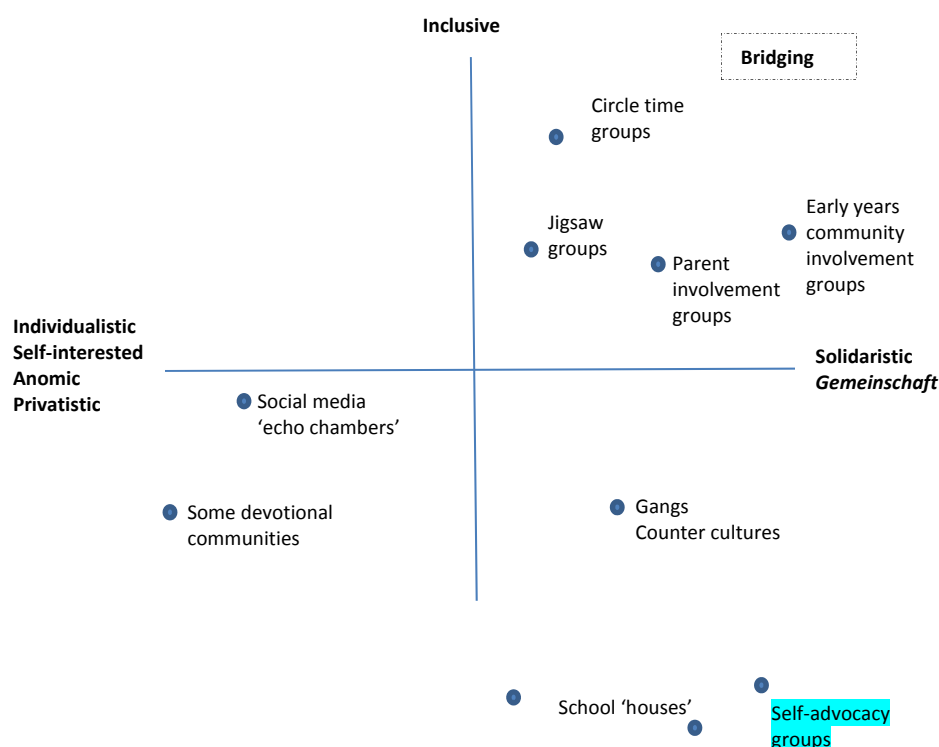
Inclusive

Bridging

Circle time groups

Jigsaw groups

Parent involvement groups

Early years community involvement groups

Individualistic
Self-interested
Anomic
Privatistic

Solidaristic
*Gemeinschaft*

Social media 'echo chambers'

Some devotional communities

Gangs
Counter cultures

School 'houses'

Self-advocacy groups